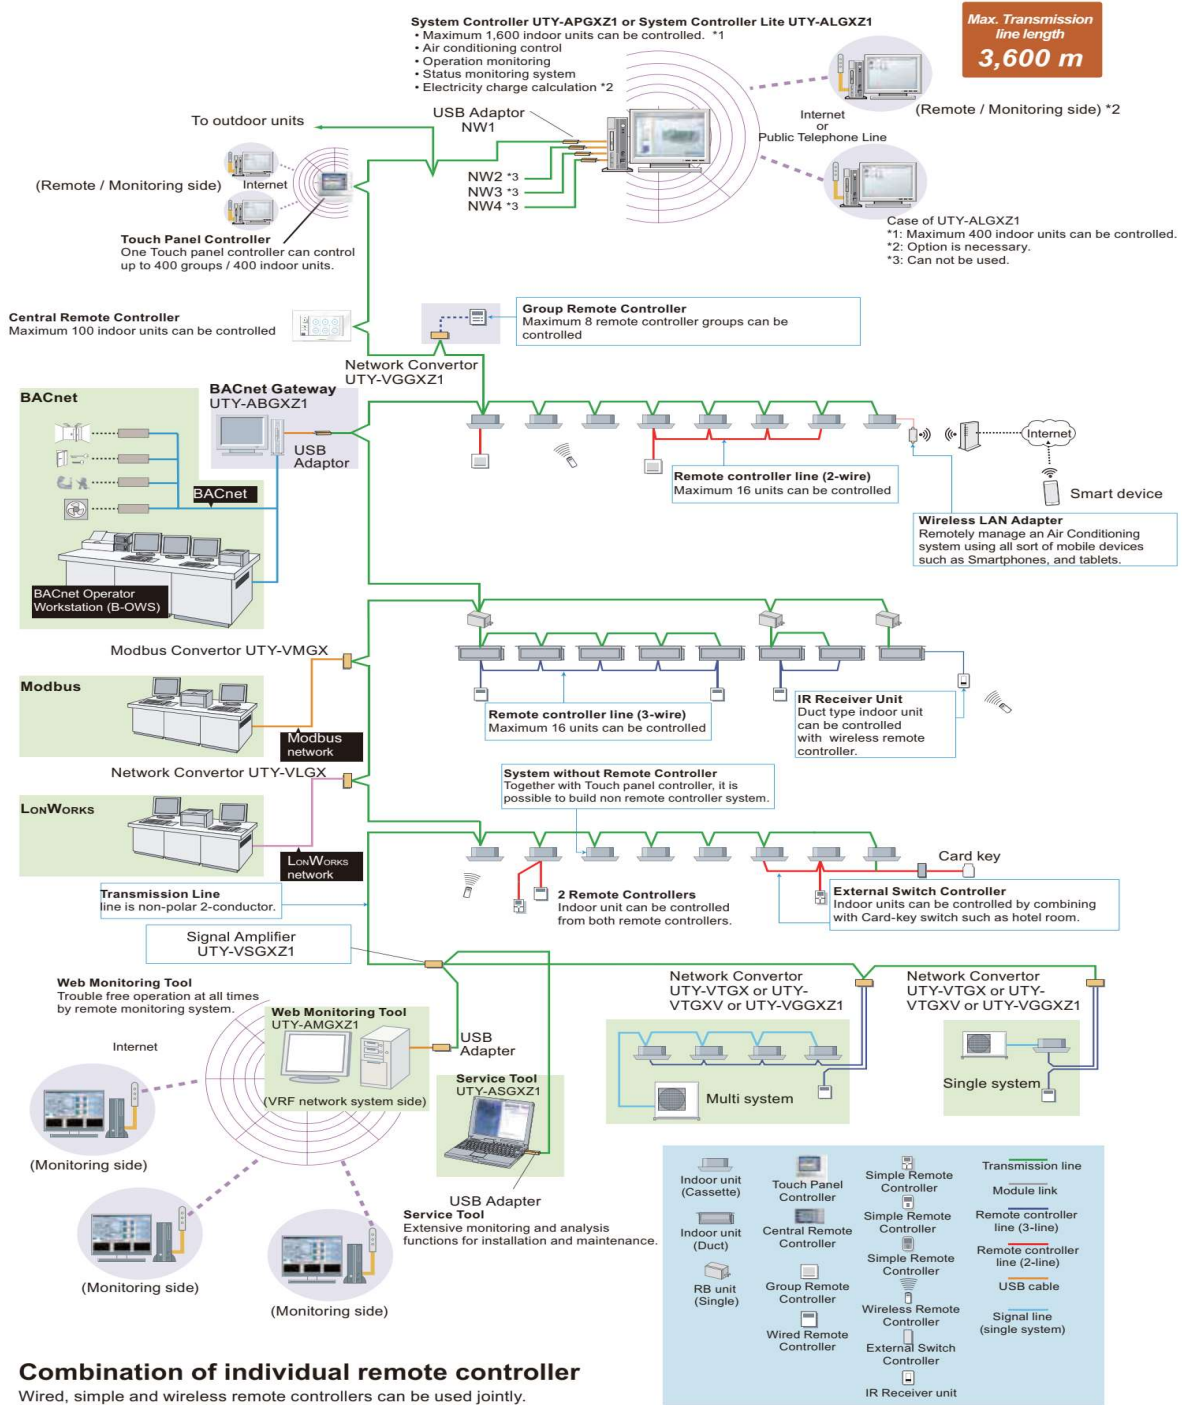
System Controller UTY-APGXZ1 or System Controller Lite UTY-ALGXZ1
• Maximum 1,600 indoor units can be controlled. *1
• Air conditioning control
• Operation monitoring
• Status monitoring system
• Electricity charge calculation *2

Max. Transmission line length
3,600 m

USB Adaptor
NW1

Internet or Public Telephone Line

(Remote / Monitoring side) *2

To outdoor units

(Remote / Monitoring side)

Internet

NW2 *3
NW3 *3
NW4 *3

Case of UTY-ALGXZ1
*1: Maximum 400 indoor units can be controlled.
*2: Option is necessary.
*3: Can not be used.

Touch Panel Controller
One Touch panel controller can control up to 400 groups / 400 indoor units.

Central Remote Controller
Maximum 100 indoor units can be controlled

Group Remote Controller
Maximum 8 remote controller groups can be controlled

Network Convertor
UTY-VGGXZ1

BACnet

BACnet Gateway
UTY-ABGXZ1

USB Adaptor

BACnet

BACnet Operator Workstation (B-OWS)

Internet

Smart device

Remote controller line (2-wire)
Maximum 16 units can be controlled

Wireless LAN Adapter
Remotely manage an Air Conditioning system using all sort of mobile devices such as Smartphones, and tablets.

Modbus Convertor UTY-VMGX

Modbus

Modbus network

Remote controller line (3-wire)
Maximum 16 units can be controlled

IR Receiver Unit
Duct type indoor unit can be controlled with wireless remote controller.

Network Convertor UTY-VLGX

System without Remote Controller
Together with Touch panel controller, it is possible to build non remote controller system.

LonWorks

LonWorks network

Card key

Transmission Line
line is non-polar 2-conductor.

2 Remote Controllers
Indoor unit can be controlled from both remote controllers.

External Switch Controller
Indoor units can be controlled by combining with Card-key switch such as hotel room.

Signal Amplifier
UTY-VSGXZ1

Network Convertor
UTY-VTGX or UTY-VTGXV or UTY-VGGXZ1

Network Convertor
UTY-VTGX or UTY-VTGXV or UTY-VGGXZ1

Web Monitoring Tool
Trouble free operation at all times by remote monitoring system.

Web Monitoring Tool
UTY-AMGXZ1

Internet

(VRF network system side)

USB Adapter

Service Tool
UTY-ASGXZ1

Multi system

Single system

(Monitoring side)

(Monitoring side)

(Monitoring side)

USB Adapter
Service Tool
Extensive monitoring and analysis functions for installation and maintenance.

Indoor unit (Cassette)
Indoor unit (Duct)
RB unit (Single)
Touch Panel Controller
Central Remote Controller
Group Remote Controller
Wired Remote Controller
Simple Remote Controller
Simple Remote Controller
Simple Remote Controller
Wireless Remote Controller
External Switch Controller
IR Receiver unit
Transmission line
Module link
Remote controller line (3-line)
Remote controller line (2-line)
USB cable
Signal line (single system)

Combination of individual remote controller
Wired, simple and wireless remote controllers can be used jointly.